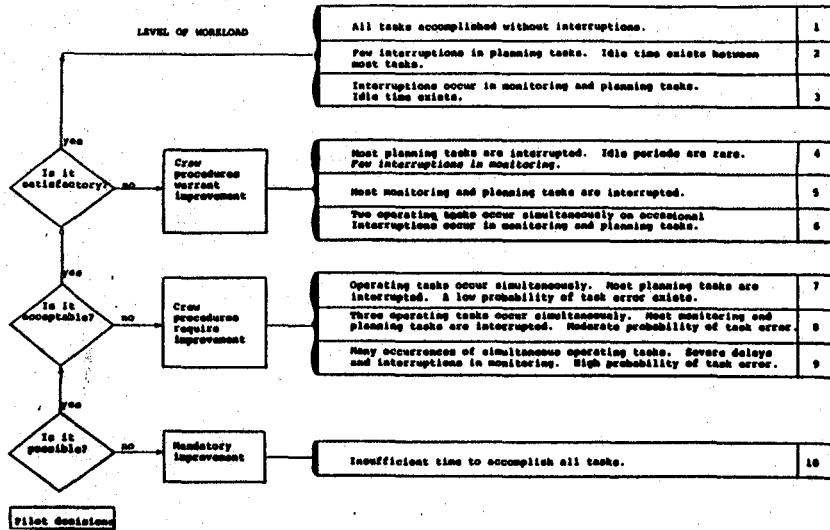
LEVEL OF WORKLOAD

| All tasks accomplished without interruptions. | 1 |
|---|---|
| Few interruptions in planning tasks. Idle time exists between most tasks. | 2 |
| Interruptions occur in monitoring and planning tasks. Idle time exists. | 3 |

yes

Is it satisfactory?

no

Crew procedures warrant improvement

| Most planning tasks are interrupted. Idle periods are rare. Few interruptions in monitoring. | 4 |
|---|---|
| Most monitoring and planning tasks are interrupted. | 5 |
| Two operating tasks occur simultaneously on occasional Interruptions occur in monitoring and planning tasks. | 6 |

yes

Is it acceptable?

no

Crew procedures require improvement

| Operating tasks occur simultaneously. Most planning tasks are interrupted. A low probability of task error exists. | 7 |
|---|---|
| Three operating tasks occur simultaneously. Most monitoring and planning tasks are interrupted. Moderate probability of task error. | 8 |
| Many occurrences of simultaneous operating tasks. Severe delays and interruptions in monitoring. High probability of task error. | 9 |

yes

Is it possible?

no

Mandatory improvement

| Insufficient time to accomplish all tasks. | 10 |
|---|---|

Pilot decisions